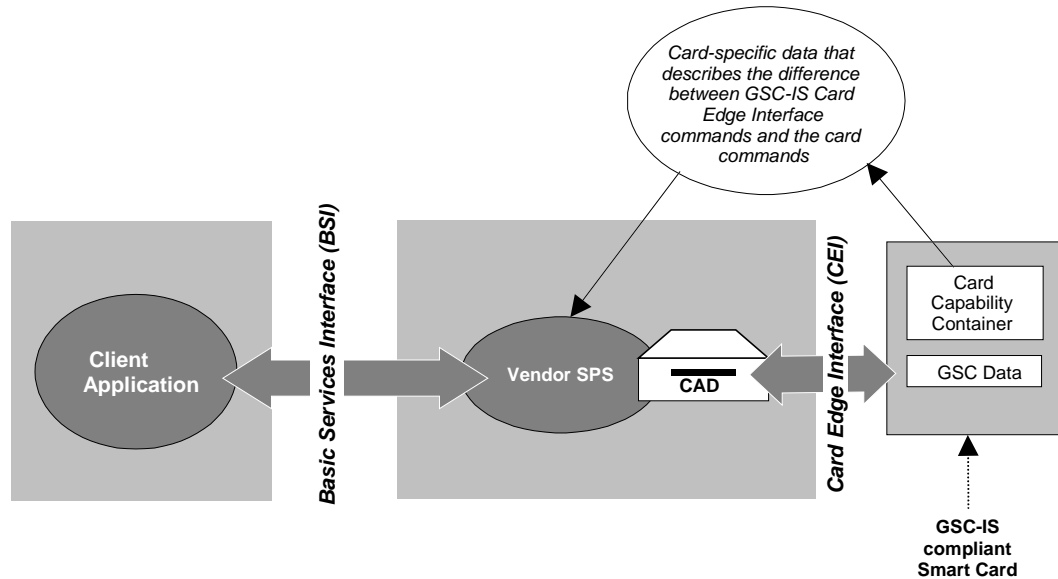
Card-specific data that describes the difference between GSC-IS Card Edge Interface commands and the card commands

Client Application

Basic Services Interface (BSI)

Vendor SPS

CAD

Card Edge Interface (CEI)

Card Capability Container

GSC Data

GSC-IS compliant Smart Card